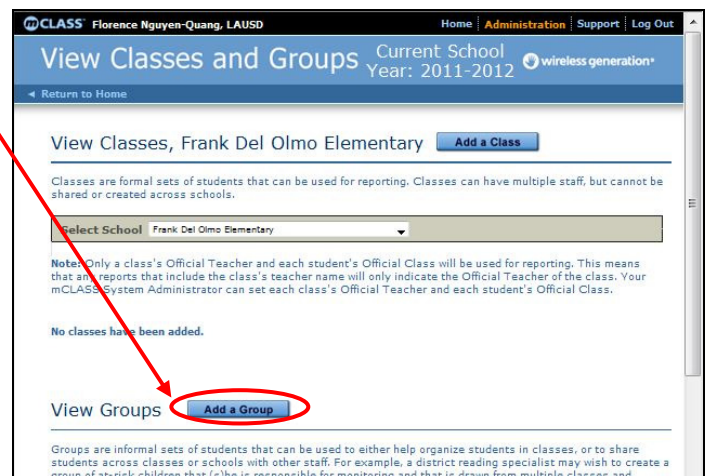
mCLASS Florence Nguyen-Quang, LAUSD

Home | Administration | Support | Log Out

View Classes and Groups Current School Year: 2011-2012 wireless generation

◄ Return to Home

View Classes, Frank Del Olmo Elementary Add a Class

Classes are formal sets of students that can be used for reporting. Classes can have multiple staff, but cannot be shared or created across schools.

Select School Frank Del Olmo Elementary

Note: Only a class's Official Teacher and each student's Official Class will be used for reporting. This means that any reports that include the class's teacher name will only indicate the Official Teacher of the class. Your mCLASS System Administrator can set each class's Official Teacher and each student's Official Class.

No classes have been added.

View Groups Add a Group

Groups are informal sets of students that can be used to either help organize students in classes, or to share students across classes or schools with other staff. For example, a district reading specialist may wish to create a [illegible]